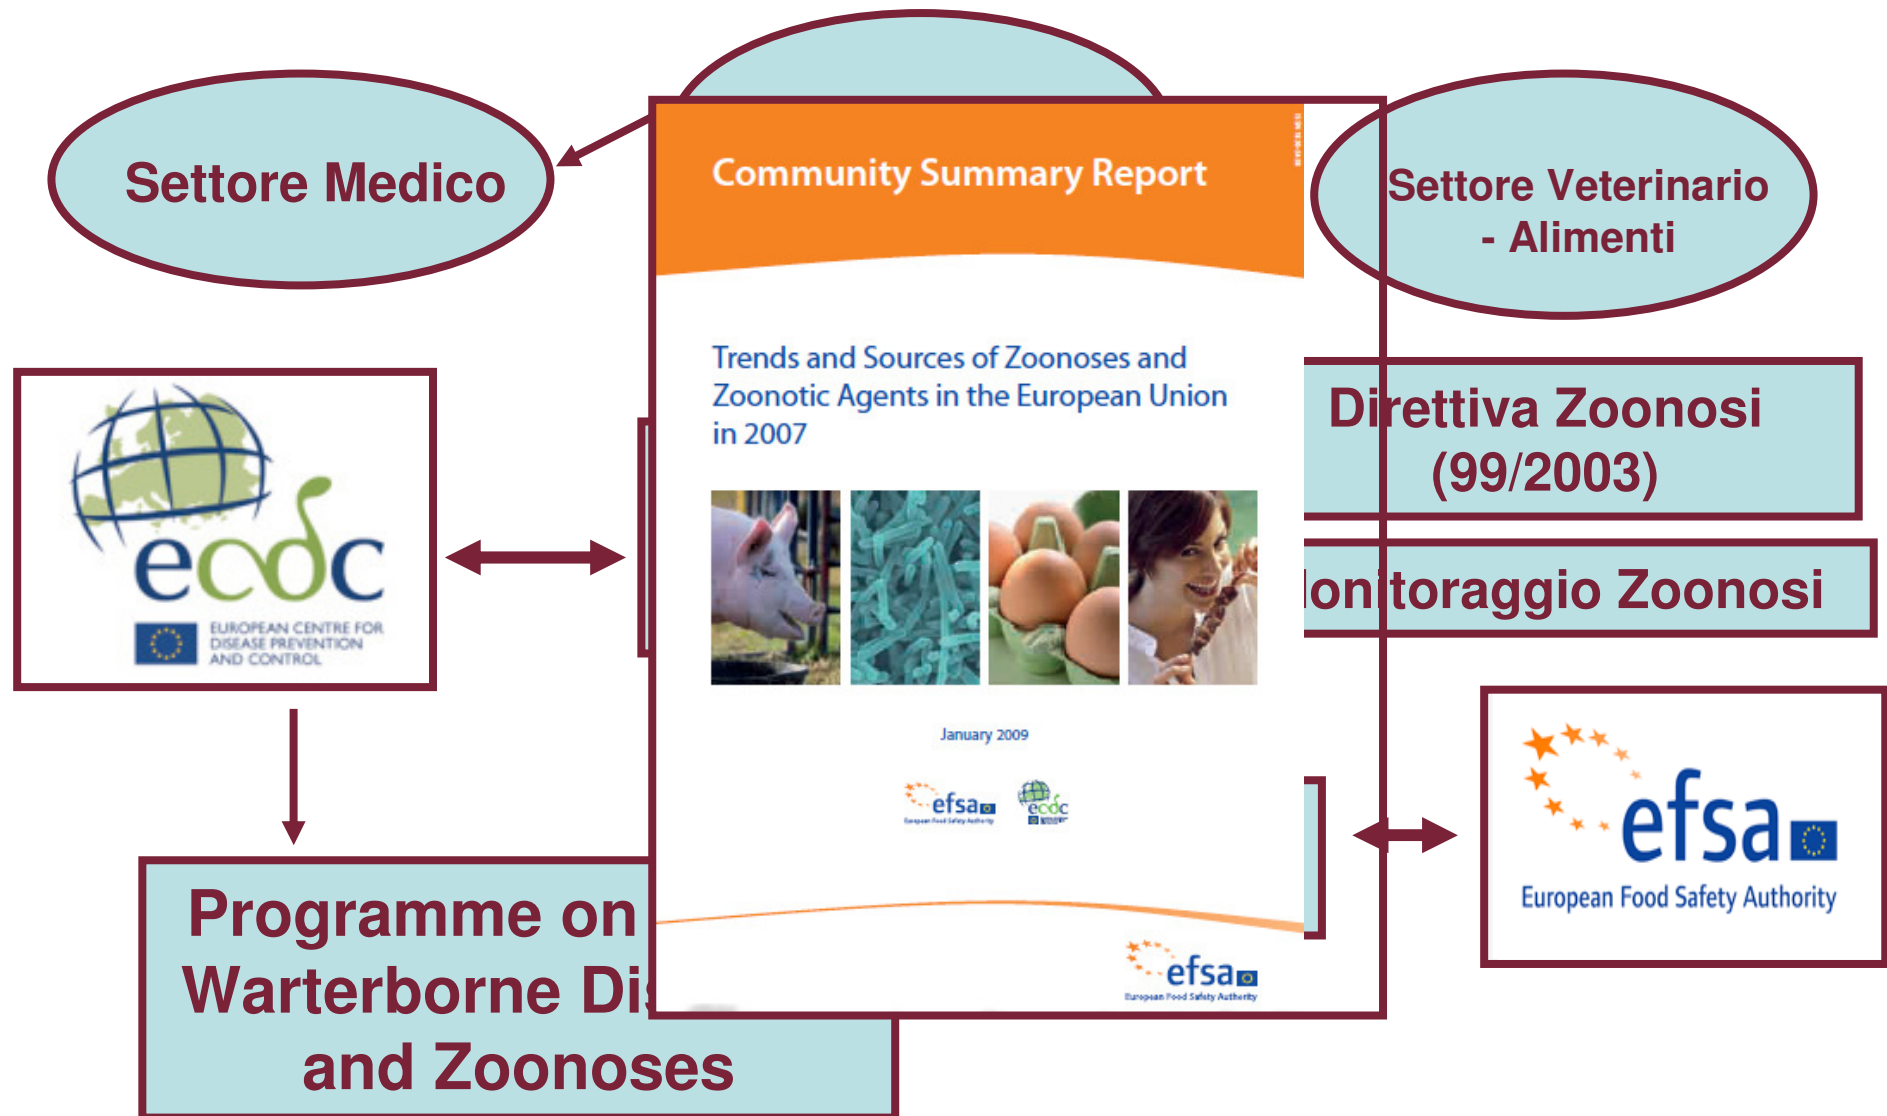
Settore Medico

Community Summary Report

Settore Veterinario - Alimenti

Trends and Sources of Zoonoses and Zoonotic Agents in the European Union in 2007

Direttiva Zoonosi (99/2003)

ecdc
EUROPEAN CENTRE FOR DISEASE PREVENTION AND CONTROL

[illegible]onitoraggio Zoonosi

January 2009

efsa
European Food Safety Authority

ecdc

efsa
European Food Safety Authority

efsa
European Food Safety Authority

Programme on Warterborne Di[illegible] and Zoonoses